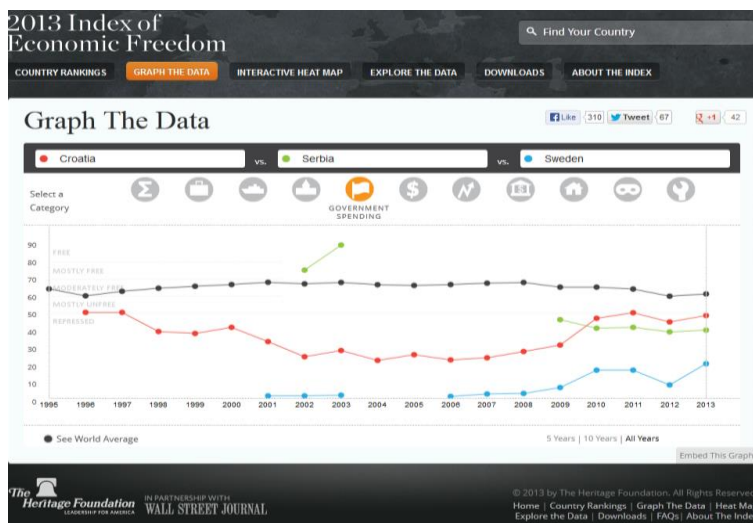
2013 Index of Economic Freedom

Find Your Country

COUNTRY RANKINGS | GRAPH THE DATA | INTERACTIVE HEAT MAP | EXPLORE THE DATA | DOWNLOADS | ABOUT THE INDEX

Graph The Data

Like 310 | Tweet 67 | +1 42

Croatia vs. Serbia vs. Sweden

Select a Category

GOVERNMENT SPENDING

90
80
70
60
50
40
30
20
10
0

FREE
MOSTLY FREE
MODERATELY FREE
MOSTLY UNFREE
REPRESSED

1995 1996 1997 1998 1999 2000 2001 2002 2003 2004 2005 2006 2007 2008 2009 2010 2011 2012 2013

See World Average

5 Years | 10 Years | All Years

Embed This Graph

The Heritage Foundation LEADERSHIP FOR AMERICA | IN PARTNERSHIP WITH WALL STREET JOURNAL

© 2013 by The Heritage Foundation. All Rights Reserved
Home | Country Rankings | Graph The Data | Heat Ma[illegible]
Explore the Data | Downloads | FAQs | About The Inde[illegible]